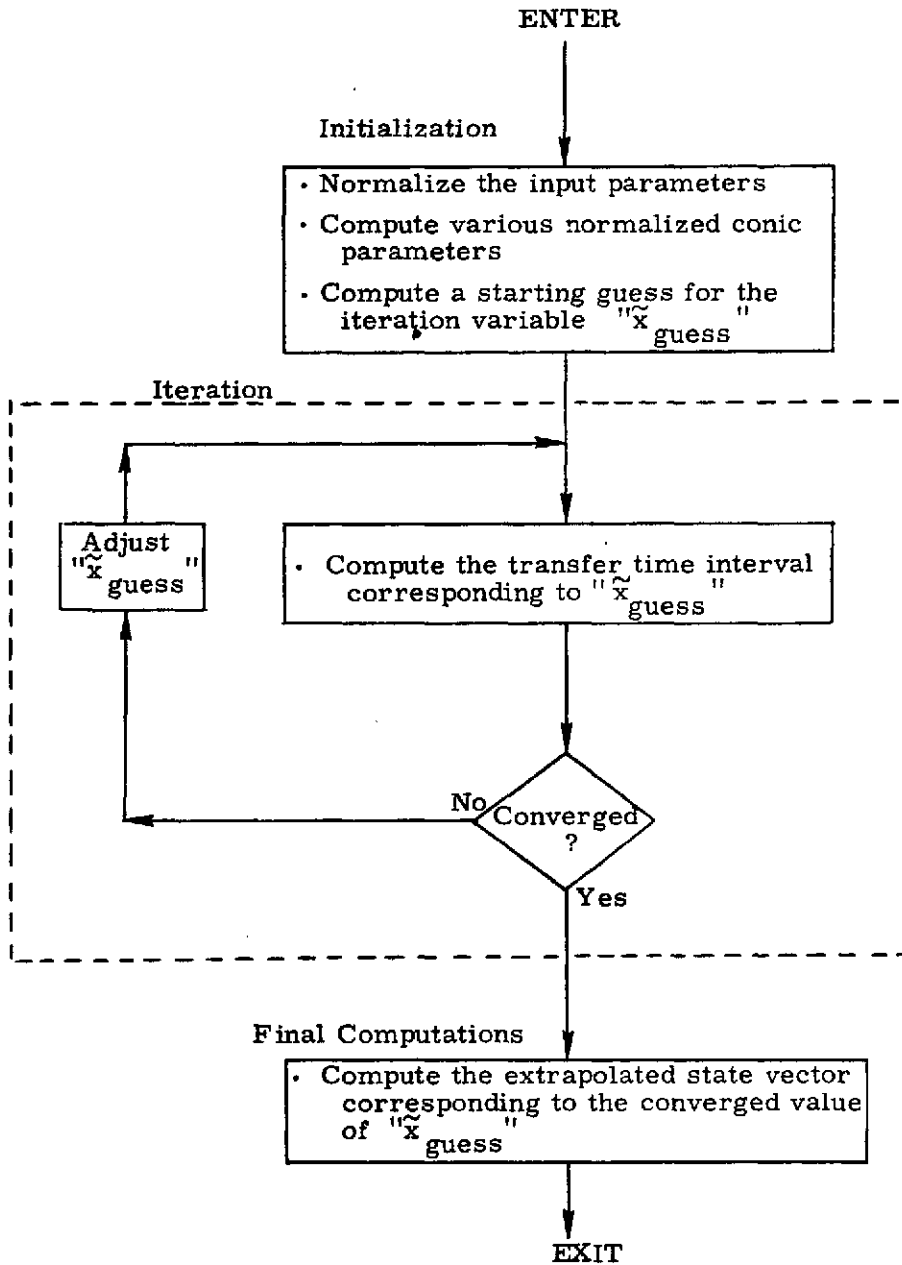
ENTER

Initialization

• Normalize the input parameters
• Compute various normalized conic parameters
• Compute a starting guess for the iteration variable "$\tilde{x}_{guess}$"

Iteration

Adjust "$\tilde{x}_{guess}$"

• Compute the transfer time interval corresponding to "$\tilde{x}_{guess}$"

No

Converged ?

Yes

Final Computations

• Compute the extrapolated state vector corresponding to the converged value of "$\tilde{x}_{guess}$"

EXIT